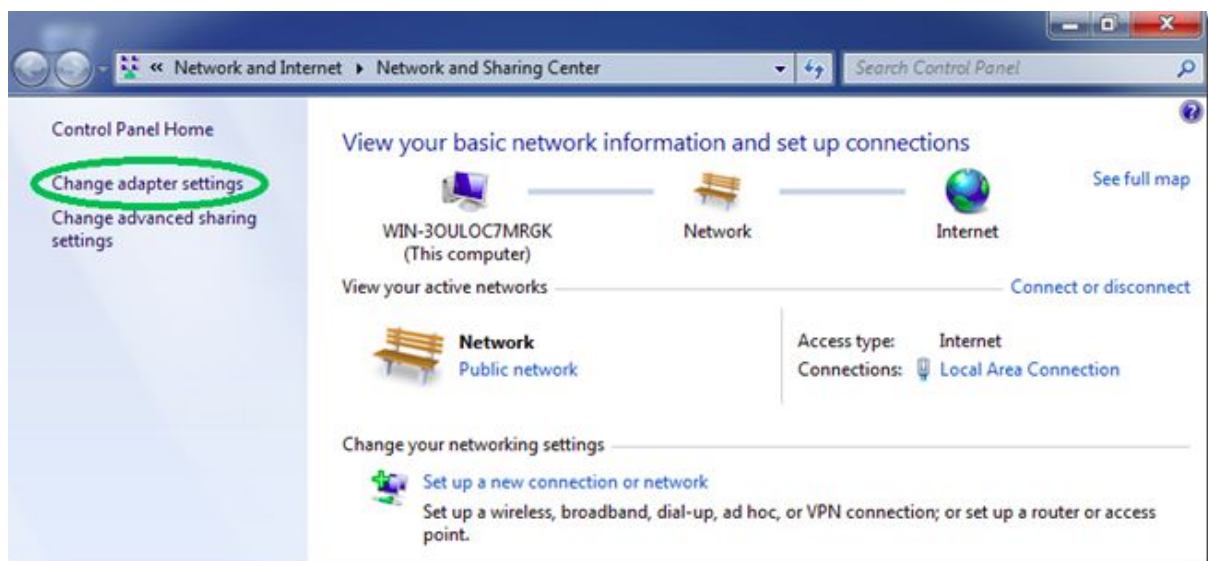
« Network and Internet ▸ Network and Sharing Center

Search Control Panel

Control Panel Home

Change adapter settings

Change advanced sharing settings

View your basic network information and set up connections

See full map

WIN-3OULOC7MRGK (This computer)

Network

Internet

View your active networks

Connect or disconnect

Network
Public network

Access type: Internet
Connections: Local Area Connection

Change your networking settings

Set up a new connection or network
Set up a wireless, broadband, dial-up, ad hoc, or VPN connection; or set up a router or access point.